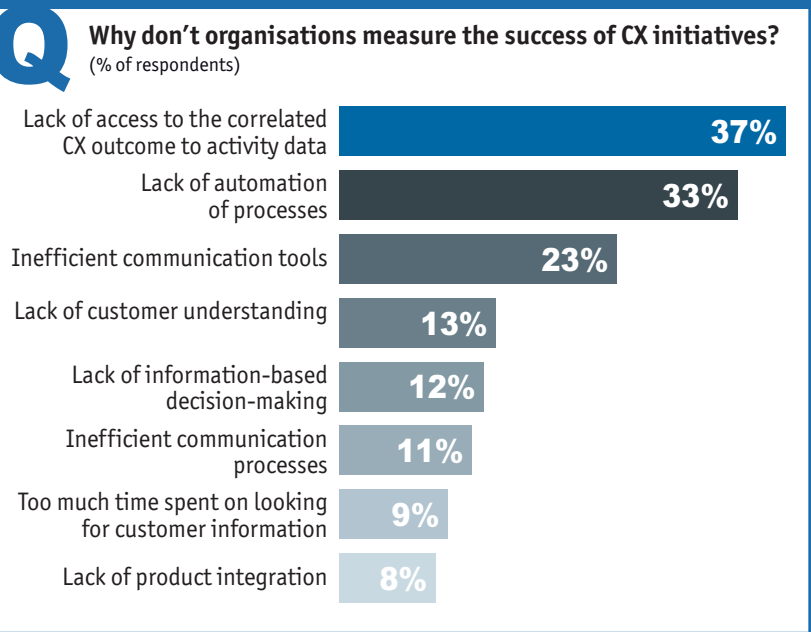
Q

Why don’t organisations measure the success of CX initiatives?
(% of respondents)

Lack of access to the correlated CX outcome to activity data 37%

Lack of automation of processes 33%

Inefficient communication tools 23%

Lack of customer understanding 13%

Lack of information-based decision-making 12%

Inefficient communication processes 11%

Too much time spent on looking for customer information 9%

Lack of product integration 8%